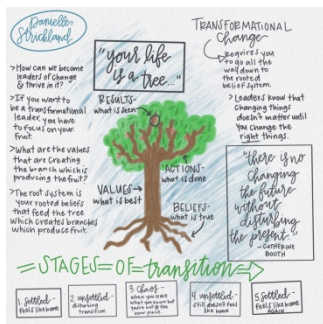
Danielle Strickland

"your life is a tree."

TRANSFORMATIONAL Change - requires you to go all the way down to the root of belief system.

> How can we become leaders of change & thrive in it?

> If you want to be a transformational leader, you have to focus on your fruit.

> What are the values that are creating the branch which is producing the fruit?

> The root system is your rooted beliefs that feed the tree which creates branches which produce fruit.

RESULTS - what is seen

ACTIONS - what is done

VALUES - what is best

BELIEFS - what is true

> Leaders know that changing things doesn't matter until you change the right things.

"there is no changing the future without disturbing the present." - CATHERINE BOOTH

STAGES OF transition

1. settled - feels like home

2. unsettled - disturbing transition

3. chaos - when you leave what you know but you're not at the new place.

4. unsettled - still doesn't feel like home

5. settled - feels like home again